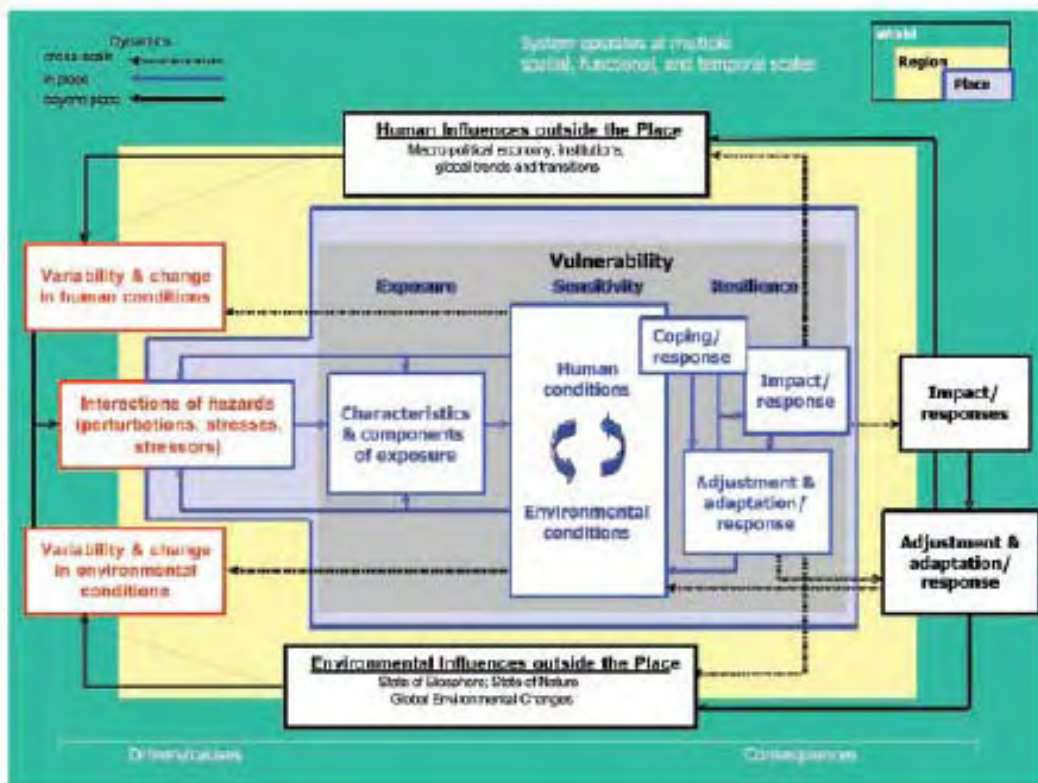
Dynamics
cross-scale
in place
beyond place

System operates at multiple spatial, functional, and temporal scales

World
Region
Place

Human Influences outside the Place
Macro-political economy, institutions, global trends and transitions

Variability & change in human conditions

Vulnerability
Exposure
Sensitivity
Resilience

Coping/ response

Human conditions

Impact/ response

Interactions of hazards (perturbations, stresses, stressors)

Characteristics & components of exposure

Impact/ responses

Environmental conditions

Adjustment & adaptation/ response

Variability & change in environmental conditions

Adjustment & adaptation/ response

Environmental Influences outside the Place
State of Biosphere; State of Nature
Global Environmental Changes

Drivers/causes

Consequences